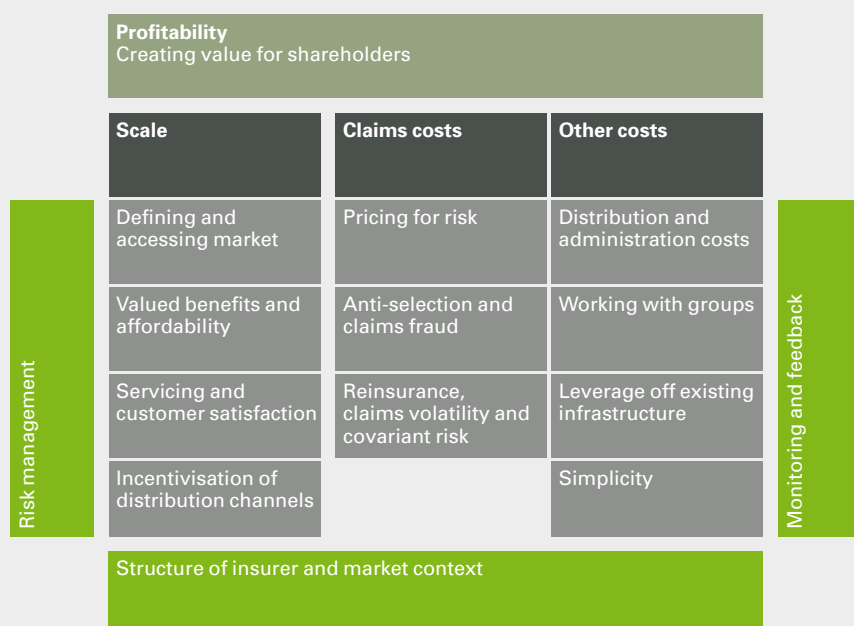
**Profitability**
Creating value for shareholders

Risk management

| Scale | Claims costs | Other costs |
|---|---|---|
| Defining and accessing market | Pricing for risk | Distribution and administration costs |
| Valued benefits and affordability | Anti-selection and claims fraud | Working with groups |
| Servicing and customer satisfaction | Reinsurance, claims volatility and covariant risk | Leverage off existing infrastructure |
| Incentivisation of distribution channels | | Simplicity |

Monitoring and feedback

Structure of insurer and market context